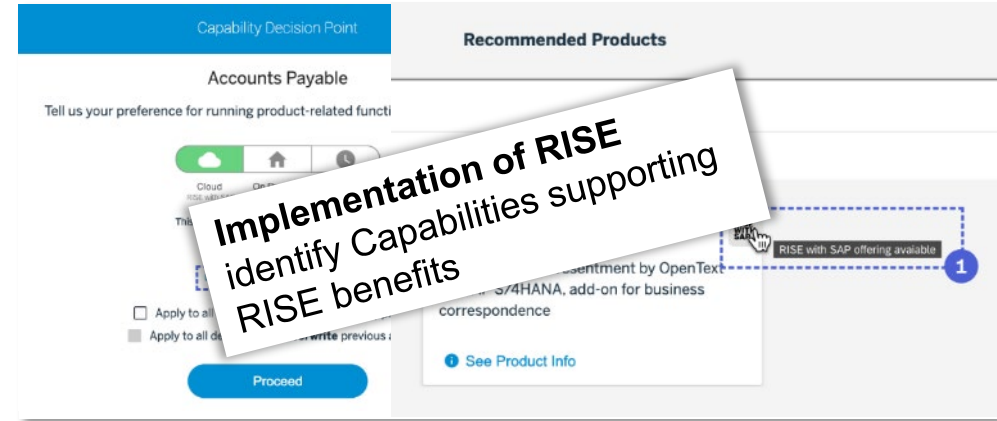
Capability Decision Point

Recommended Products

Accounts Payable

Tell us your preference for running product-related functi

Cloud

This

Apply to all

Apply to all de write previous

Proceed

Implementation of RISE

identify Capabilities supporting RISE benefits

RISE with SAP offering available

1

sentment by OpenText S/4HANA, add-on for business correspondence

See Product Info